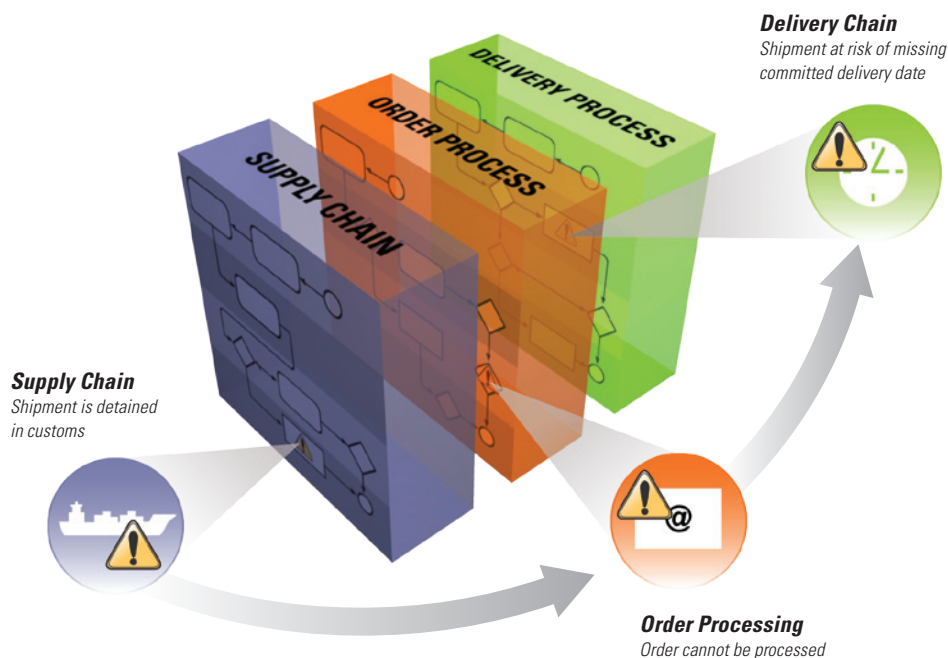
Delivery Chain
Shipment at risk of missing committed delivery date

DELIVERY PROCESS

ORDER PROCESS

SUPPLY CHAIN

Supply Chain
Shipment is detained in customs

@

Order Processing
Order cannot be processed